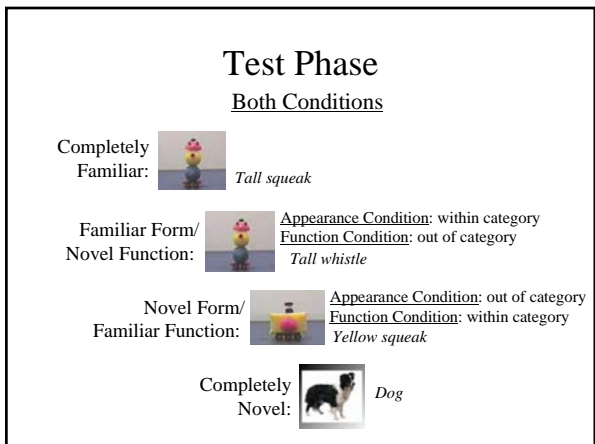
Test Phase

Both Conditions

Completely Familiar:

Tall squeak

Familiar Form/ Novel Function:

Appearance Condition: within category
Function Condition: out of category
Tall whistle

Novel Form/ Familiar Function:

Appearance Condition: out of category
Function Condition: within category
Yellow squeak

Completely Novel:

Dog